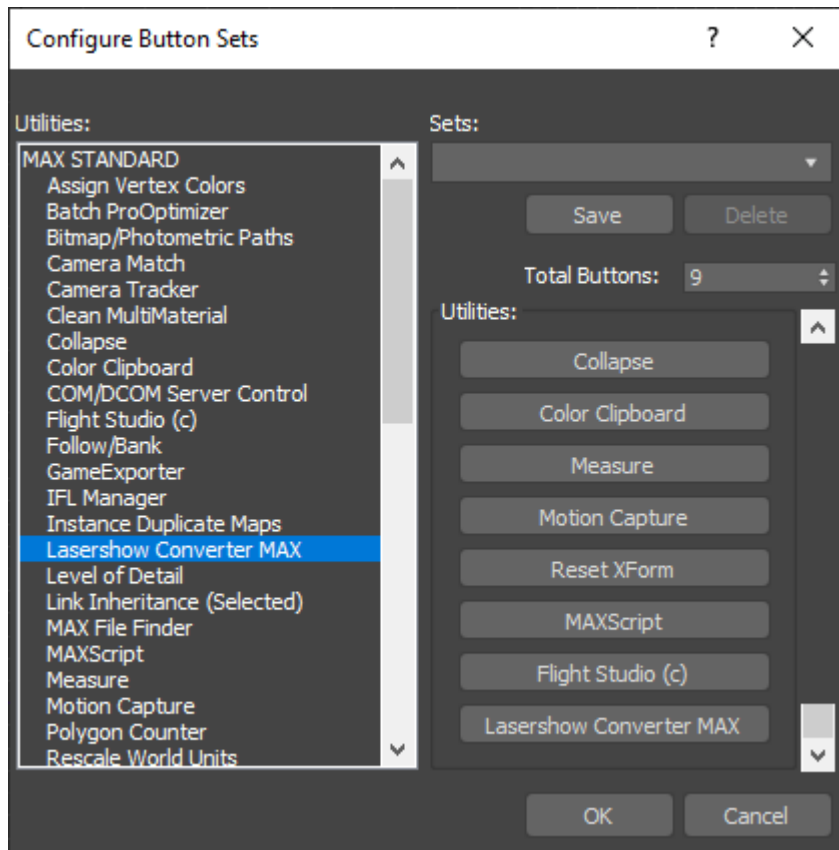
Configure Button Sets

?

Utilities:

MAX STANDARD
Assign Vertex Colors
Batch ProOptimizer
Bitmap/Photometric Paths
Camera Match
Camera Tracker
Clean MultiMaterial
Collapse
Color Clipboard
COM/DCOM Server Control
Flight Studio (c)
Follow/Bank
GameExporter
IFL Manager
Instance Duplicate Maps
Lasershow Converter MAX
Level of Detail
Link Inheritance (Selected)
MAX File Finder
MAXScript
Measure
Motion Capture
Polygon Counter
Rescale World Units

Sets:

Save

Delete

Total Buttons: 9

Utilities:

Collapse

Color Clipboard

Measure

Motion Capture

Reset XForm

MAXScript

Flight Studio (c)

Lasershow Converter MAX

OK

Cancel